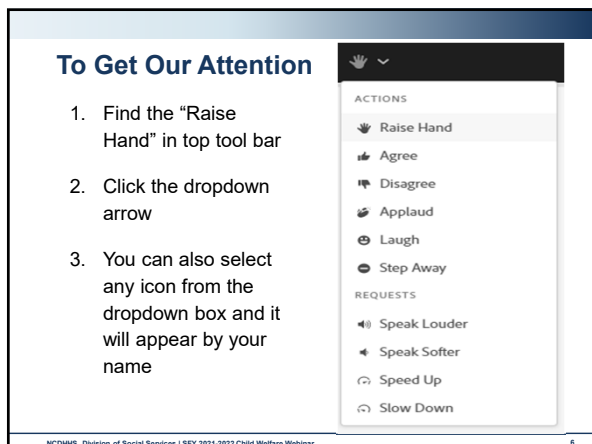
To Get Our Attention

1. Find the "Raise Hand" in top tool bar

2. Click the dropdown arrow

3. You can also select any icon from the dropdown box and it will appear by your name

ACTIONS

Raise Hand

Agree

Disagree

Applaud

Laugh

Step Away

REQUESTS

Speak Louder

Speak Softer

Speed Up

Slow Down

NCDHHS, Division of Social Services | SFY 2021-2022 Child Welfare Webinar

5